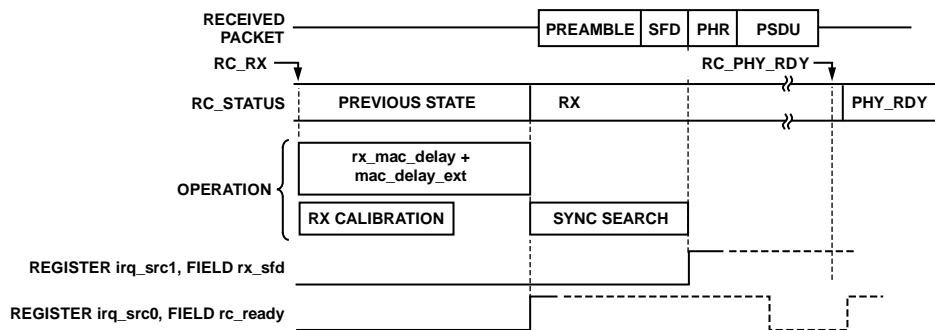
RECEIVED PACKET

PREAMBLE | SFD | PHR | PSDU

RC_RX

RC_PHY_RDY

RC_STATUS

PREVIOUS STATE

RX

PHY_RDY

OPERATION

rx_mac_delay + mac_delay_ext

RX CALIBRATION

SYNC SEARCH

REGISTER irq_src1, FIELD rx_sfd

REGISTER irq_src0, FIELD rc_ready